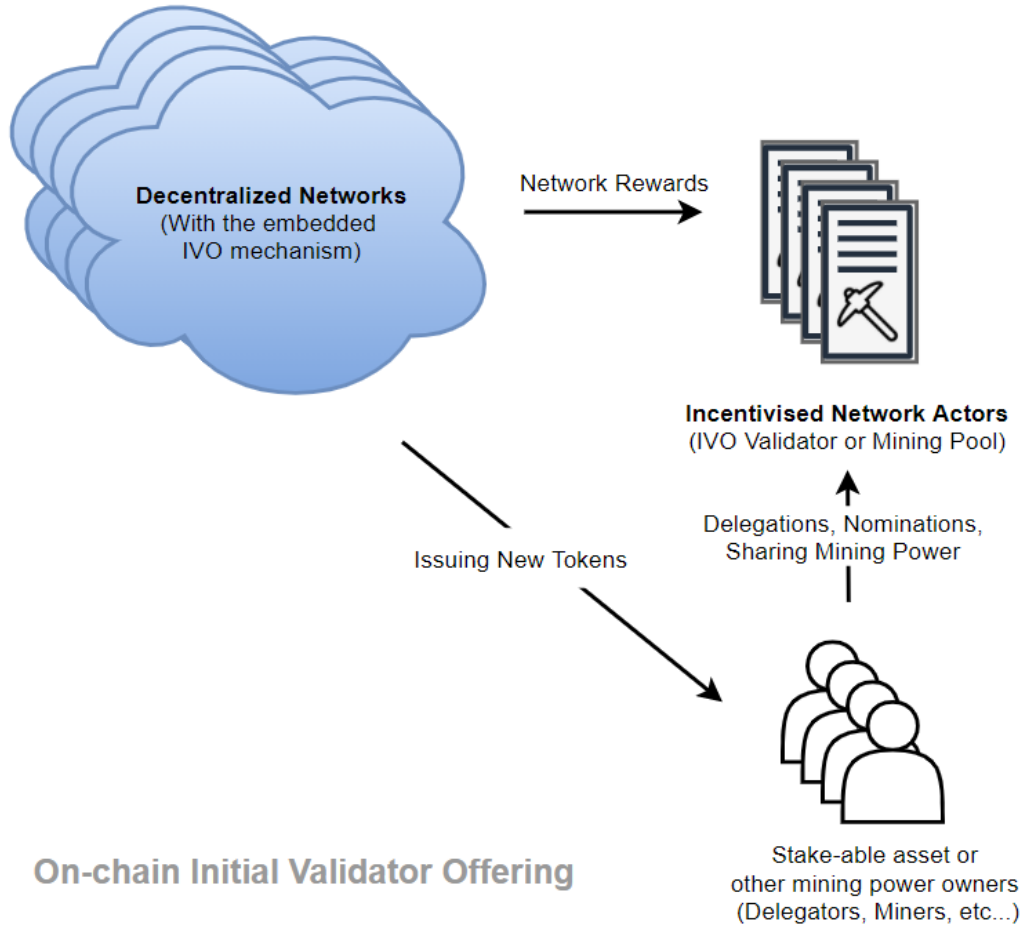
Decentralized Networks
(With the embedded IVO mechanism)

Network Rewards

Incentivised Network Actors
(IVO Validator or Mining Pool)

Delegations, Nominations, Sharing Mining Power

Issuing New Tokens

Stake-able asset or other mining power owners (Delegators, Miners, etc...)

On-chain Initial Validator Offering